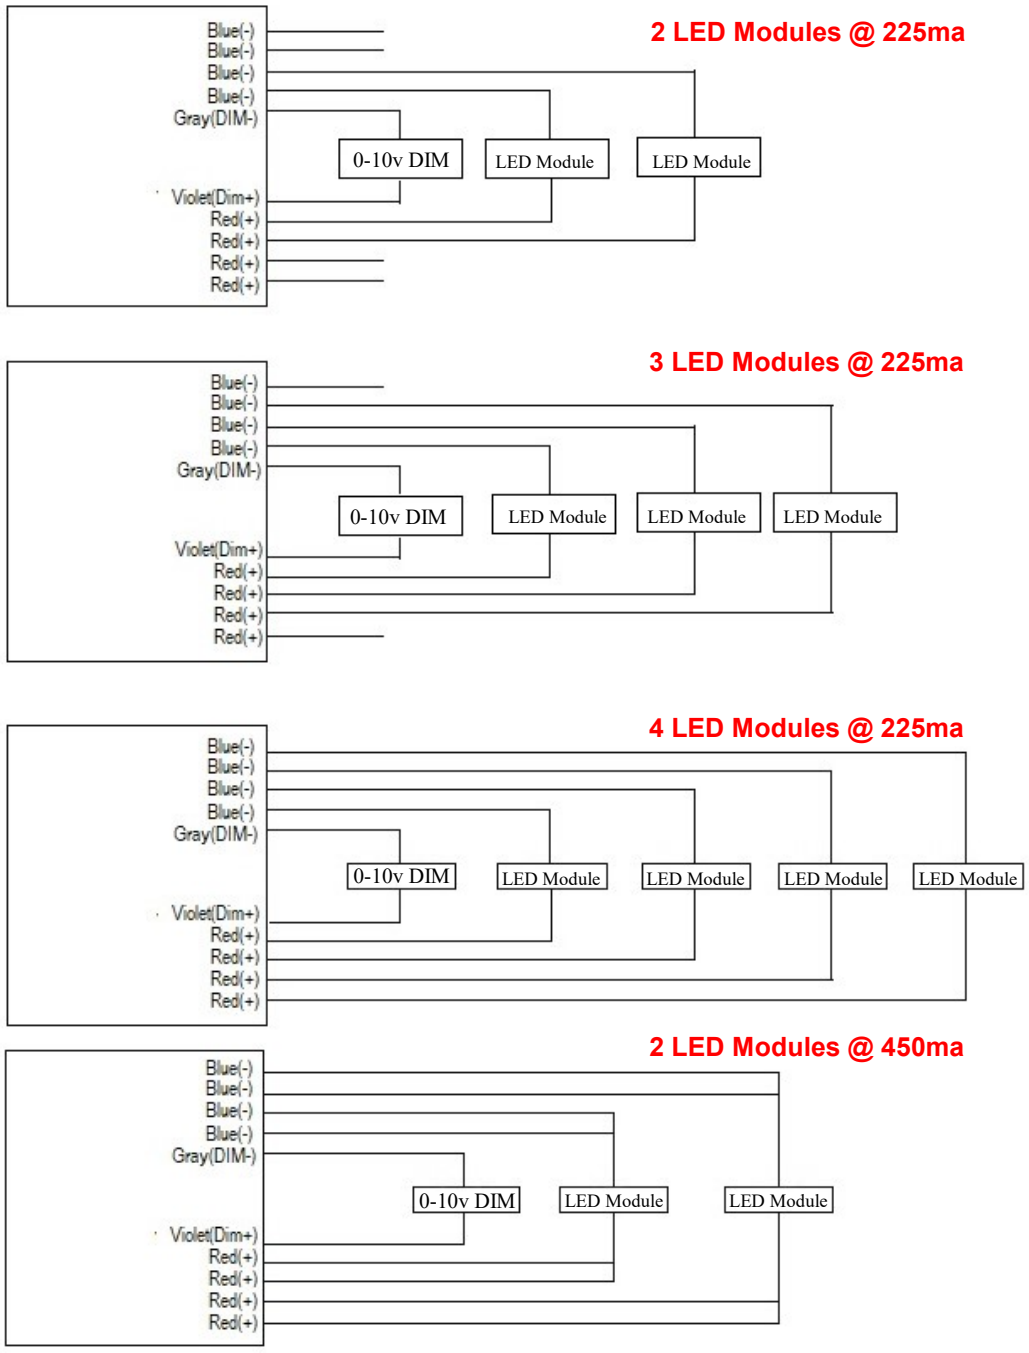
2 LED Modules @ 225ma

Blue(-)
Blue(-)
Blue(-)
Blue(-)
Gray(DIM-)
0-10v DIM
LED Module
LED Module
Violet(Dim+)
Red(+)
Red(+)
Red(+)
Red(+)

3 LED Modules @ 225ma

Blue(-)
Blue(-)
Blue(-)
Blue(-)
Gray(DIM-)
0-10v DIM
LED Module
LED Module
LED Module
Violet(Dim+)
Red(+)
Red(+)
Red(+)
Red(+)

4 LED Modules @ 225ma

Blue(-)
Blue(-)
Blue(-)
Blue(-)
Gray(DIM-)
0-10v DIM
LED Module
LED Module
LED Module
LED Module
Violet(Dim+)
Red(+)
Red(+)
Red(+)
Red(+)

2 LED Modules @ 450ma

Blue(-)
Blue(-)
Blue(-)
Blue(-)
Gray(DIM-)
0-10v DIM
LED Module
LED Module
Violet(Dim+)
Red(+)
Red(+)
Red(+)
Red(+)